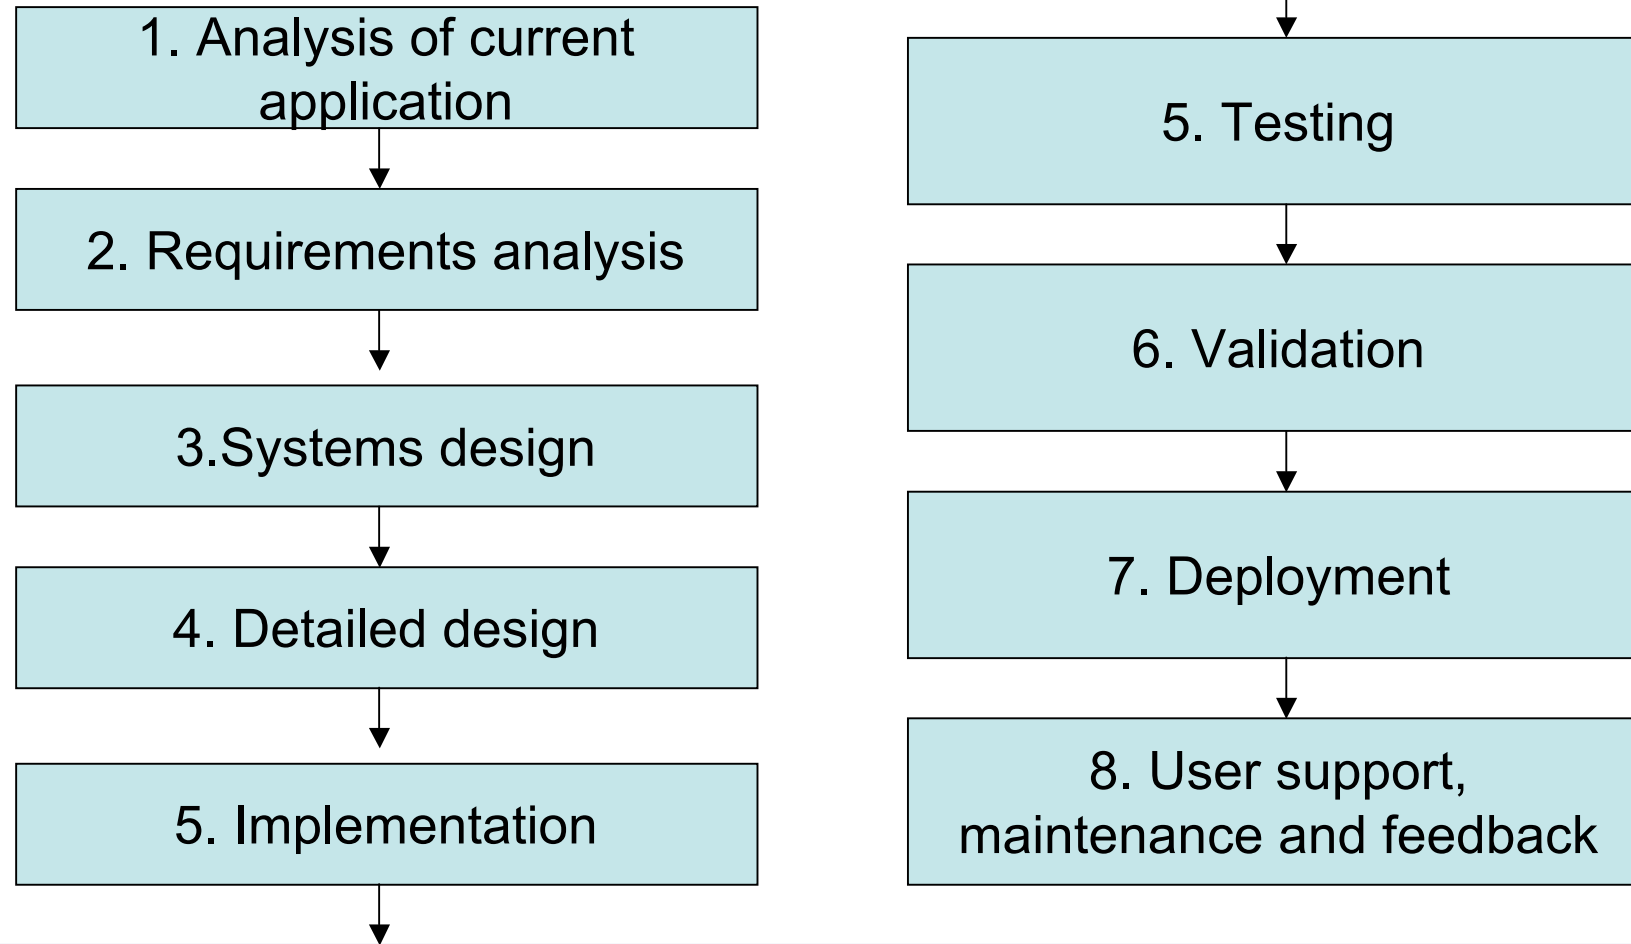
1. Analysis of current application

2. Requirements analysis

3.Systems design

4. Detailed design

5. Implementation

5. Testing

6. Validation

7. Deployment

8. User support, maintenance and feedback